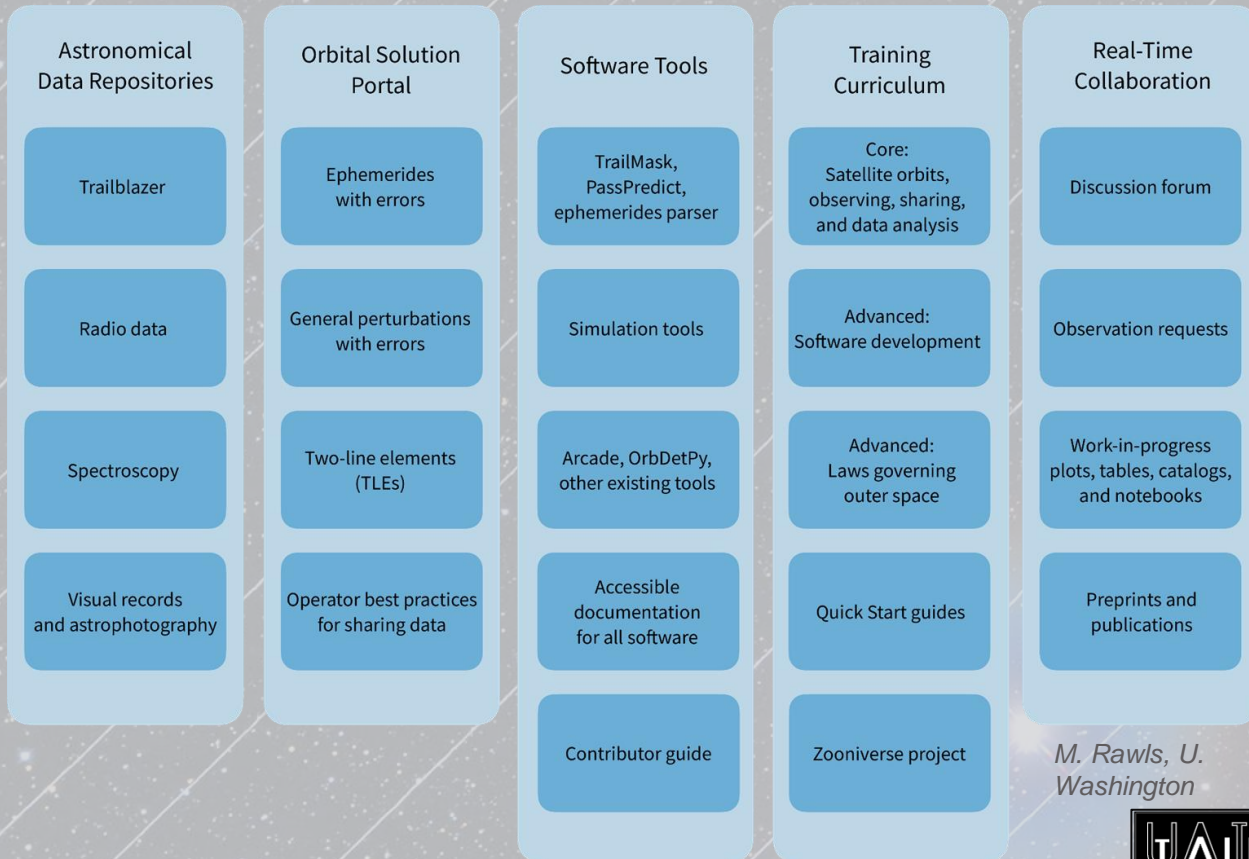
Astronomical Data Repositories

Trailblazer

Radio data

Spectroscopy

Visual records and astrophotography

Orbital Solution Portal

Ephemerides with errors

General perturbations with errors

Two-line elements (TLEs)

Operator best practices for sharing data

Software Tools

TrailMask, PassPredict, ephemerides parser

Simulation tools

Arcade, OrbDetPy, other existing tools

Accessible documentation for all software

Contributor guide

Training Curriculum

Core: Satellite orbits, observing, sharing, and data analysis

Advanced: Software development

Advanced: Laws governing outer space

Quick Start guides

Zooniverse project

Real-Time Collaboration

Discussion forum

Observation requests

Work-in-progress plots, tables, catalogs, and notebooks

Preprints and publications

M. Rawls, U. Washington

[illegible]